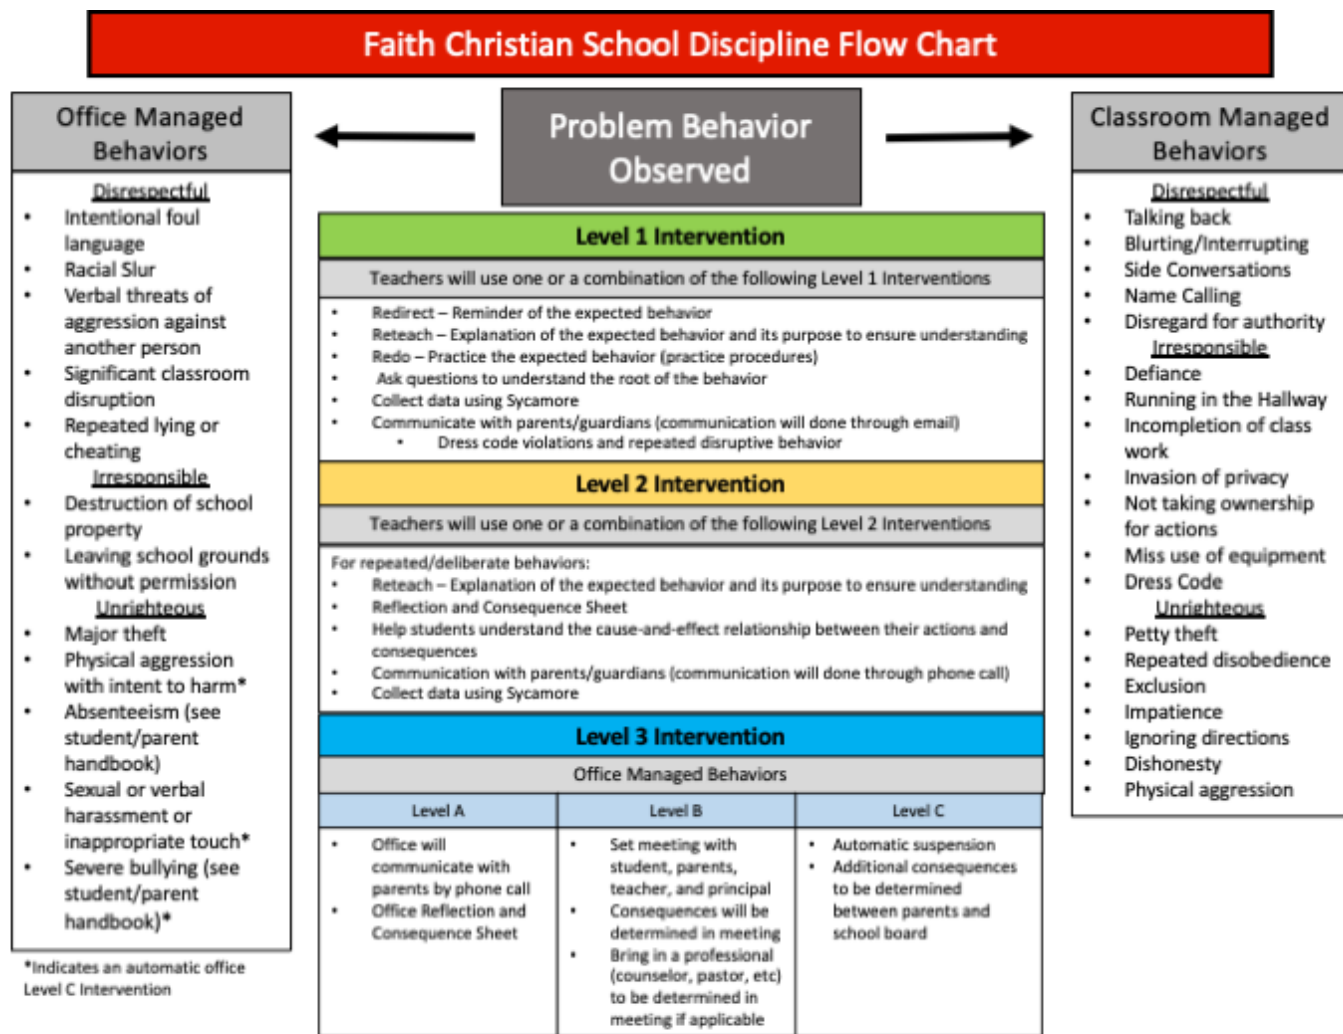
Faith Christian School Discipline Flow Chart

Problem Behavior Observed

Office Managed Behaviors

Disrespectful
- Intentional foul language
- Racial Slur
- Verbal threats of aggression against another person
- Significant classroom disruption
- Repeated lying or cheating

Irresponsible
- Destruction of school property
- Leaving school grounds without permission

Unrighteous
- Major theft
- Physical aggression with intent to harm*
- Absenteeism (see student/parent handbook)
- Sexual or verbal harassment or inappropriate touch*
- Severe bullying (see student/parent handbook)*

*Indicates an automatic office Level C Intervention

Level 1 Intervention

Teachers will use one or a combination of the following Level 1 Interventions

- Redirect – Reminder of the expected behavior
- Reteach – Explanation of the expected behavior and its purpose to ensure understanding
- Redo – Practice the expected behavior (practice procedures)
- Ask questions to understand the root of the behavior
- Collect data using Sycamore
- Communicate with parents/guardians (communication will done through email)
  - Dress code violations and repeated disruptive behavior

Level 2 Intervention

Teachers will use one or a combination of the following Level 2 Interventions

For repeated/deliberate behaviors:
- Reteach – Explanation of the expected behavior and its purpose to ensure understanding
- Reflection and Consequence Sheet
- Help students understand the cause-and-effect relationship between their actions and consequences
- Communication with parents/guardians (communication will done through phone call)
- Collect data using Sycamore

Level 3 Intervention

Office Managed Behaviors

| Level A | Level B | Level C |
|---|---|---|
| • Office will communicate with parents by phone call • Office Reflection and Consequence Sheet | • Set meeting with student, parents, teacher, and principal • Consequences will be determined in meeting • Bring in a professional (counselor, pastor, etc) to be determined in meeting if applicable | • Automatic suspension • Additional consequences to be determined between parents and school board |

Classroom Managed Behaviors

Disrespectful
- Talking back
- Blurting/Interrupting
- Side Conversations
- Name Calling
- Disregard for authority

Irresponsible
- Defiance
- Running in the Hallway
- Incompletion of class work
- Invasion of privacy
- Not taking ownership for actions
- Miss use of equipment
- Dress Code

Unrighteous
- Petty theft
- Repeated disobedience
- Exclusion
- Impatience
- Ignoring directions
- Dishonesty
- Physical aggression